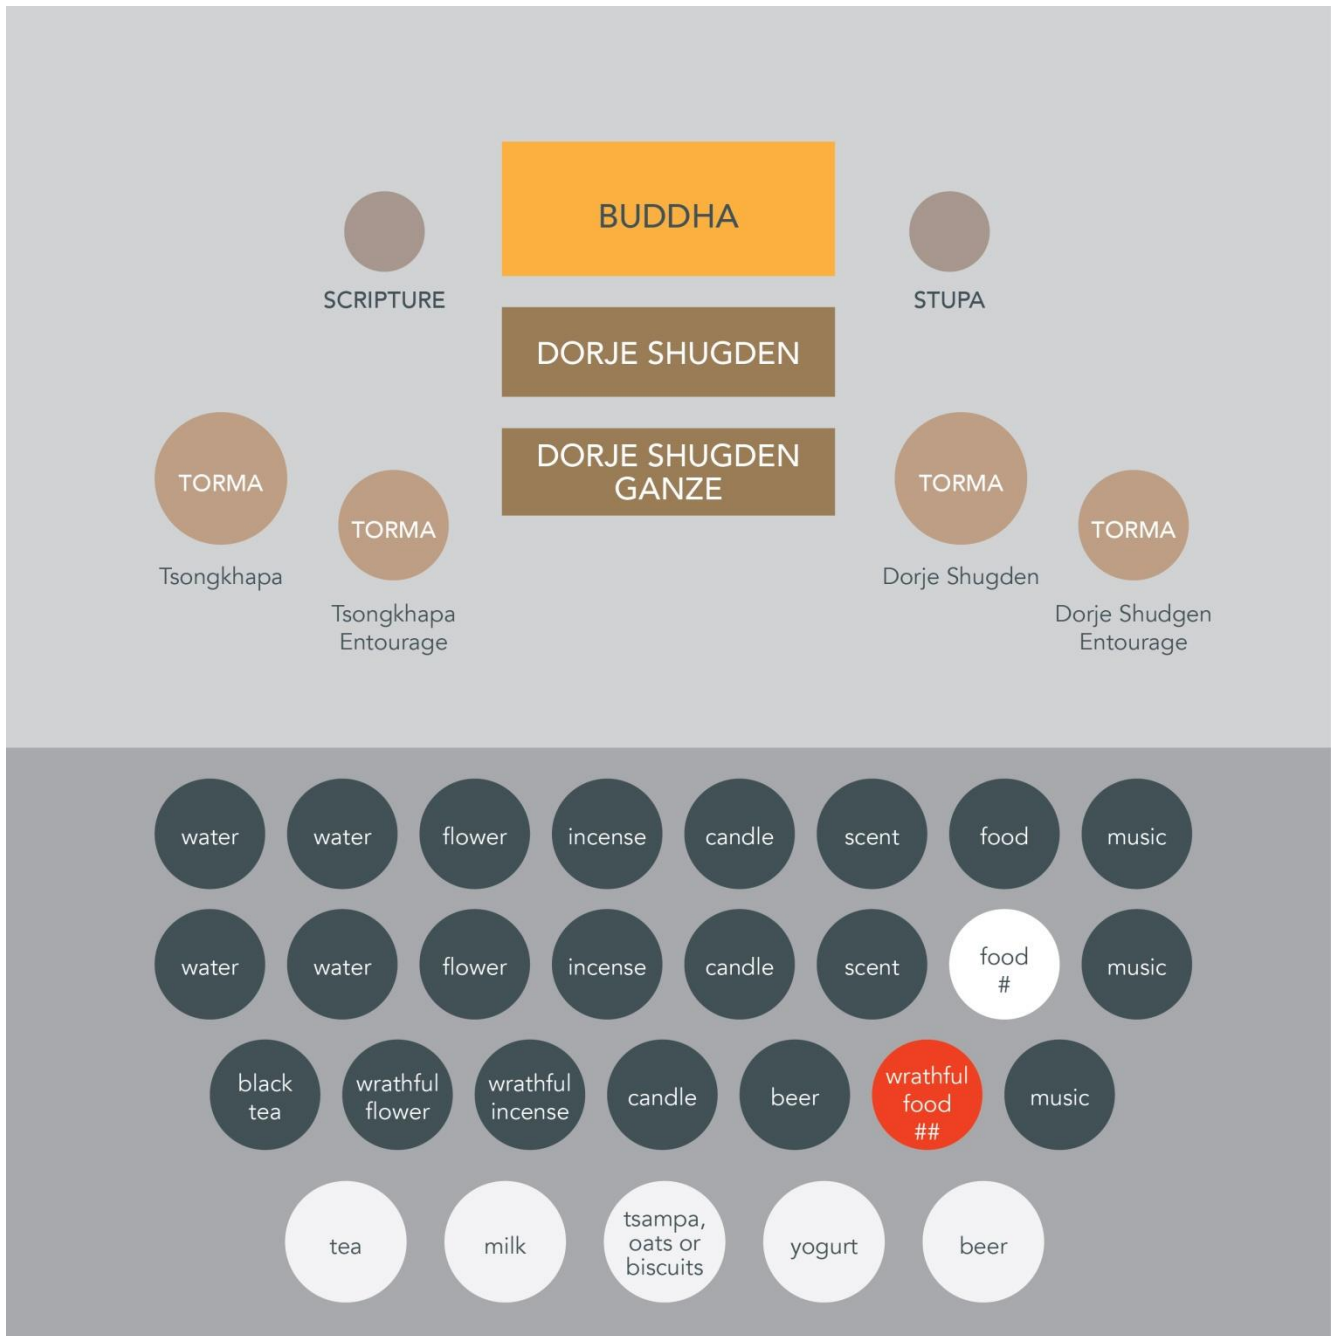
SCRIPTURE

BUDDHA

STUPA

DORJE SHUGDEN

DORJE SHUGDEN GANZE

TORMA
Tsongkhapa

TORMA
Tsongkhapa Entourage

TORMA
Dorje Shugden

TORMA
Dorje Shudgen Entourage

water water flower incense candle scent food music

water water flower incense candle scent food # music

black tea wrathful flower wrathful incense candle beer wrathful food ## music

tea milk tsampa, oats or biscuits yogurt beer